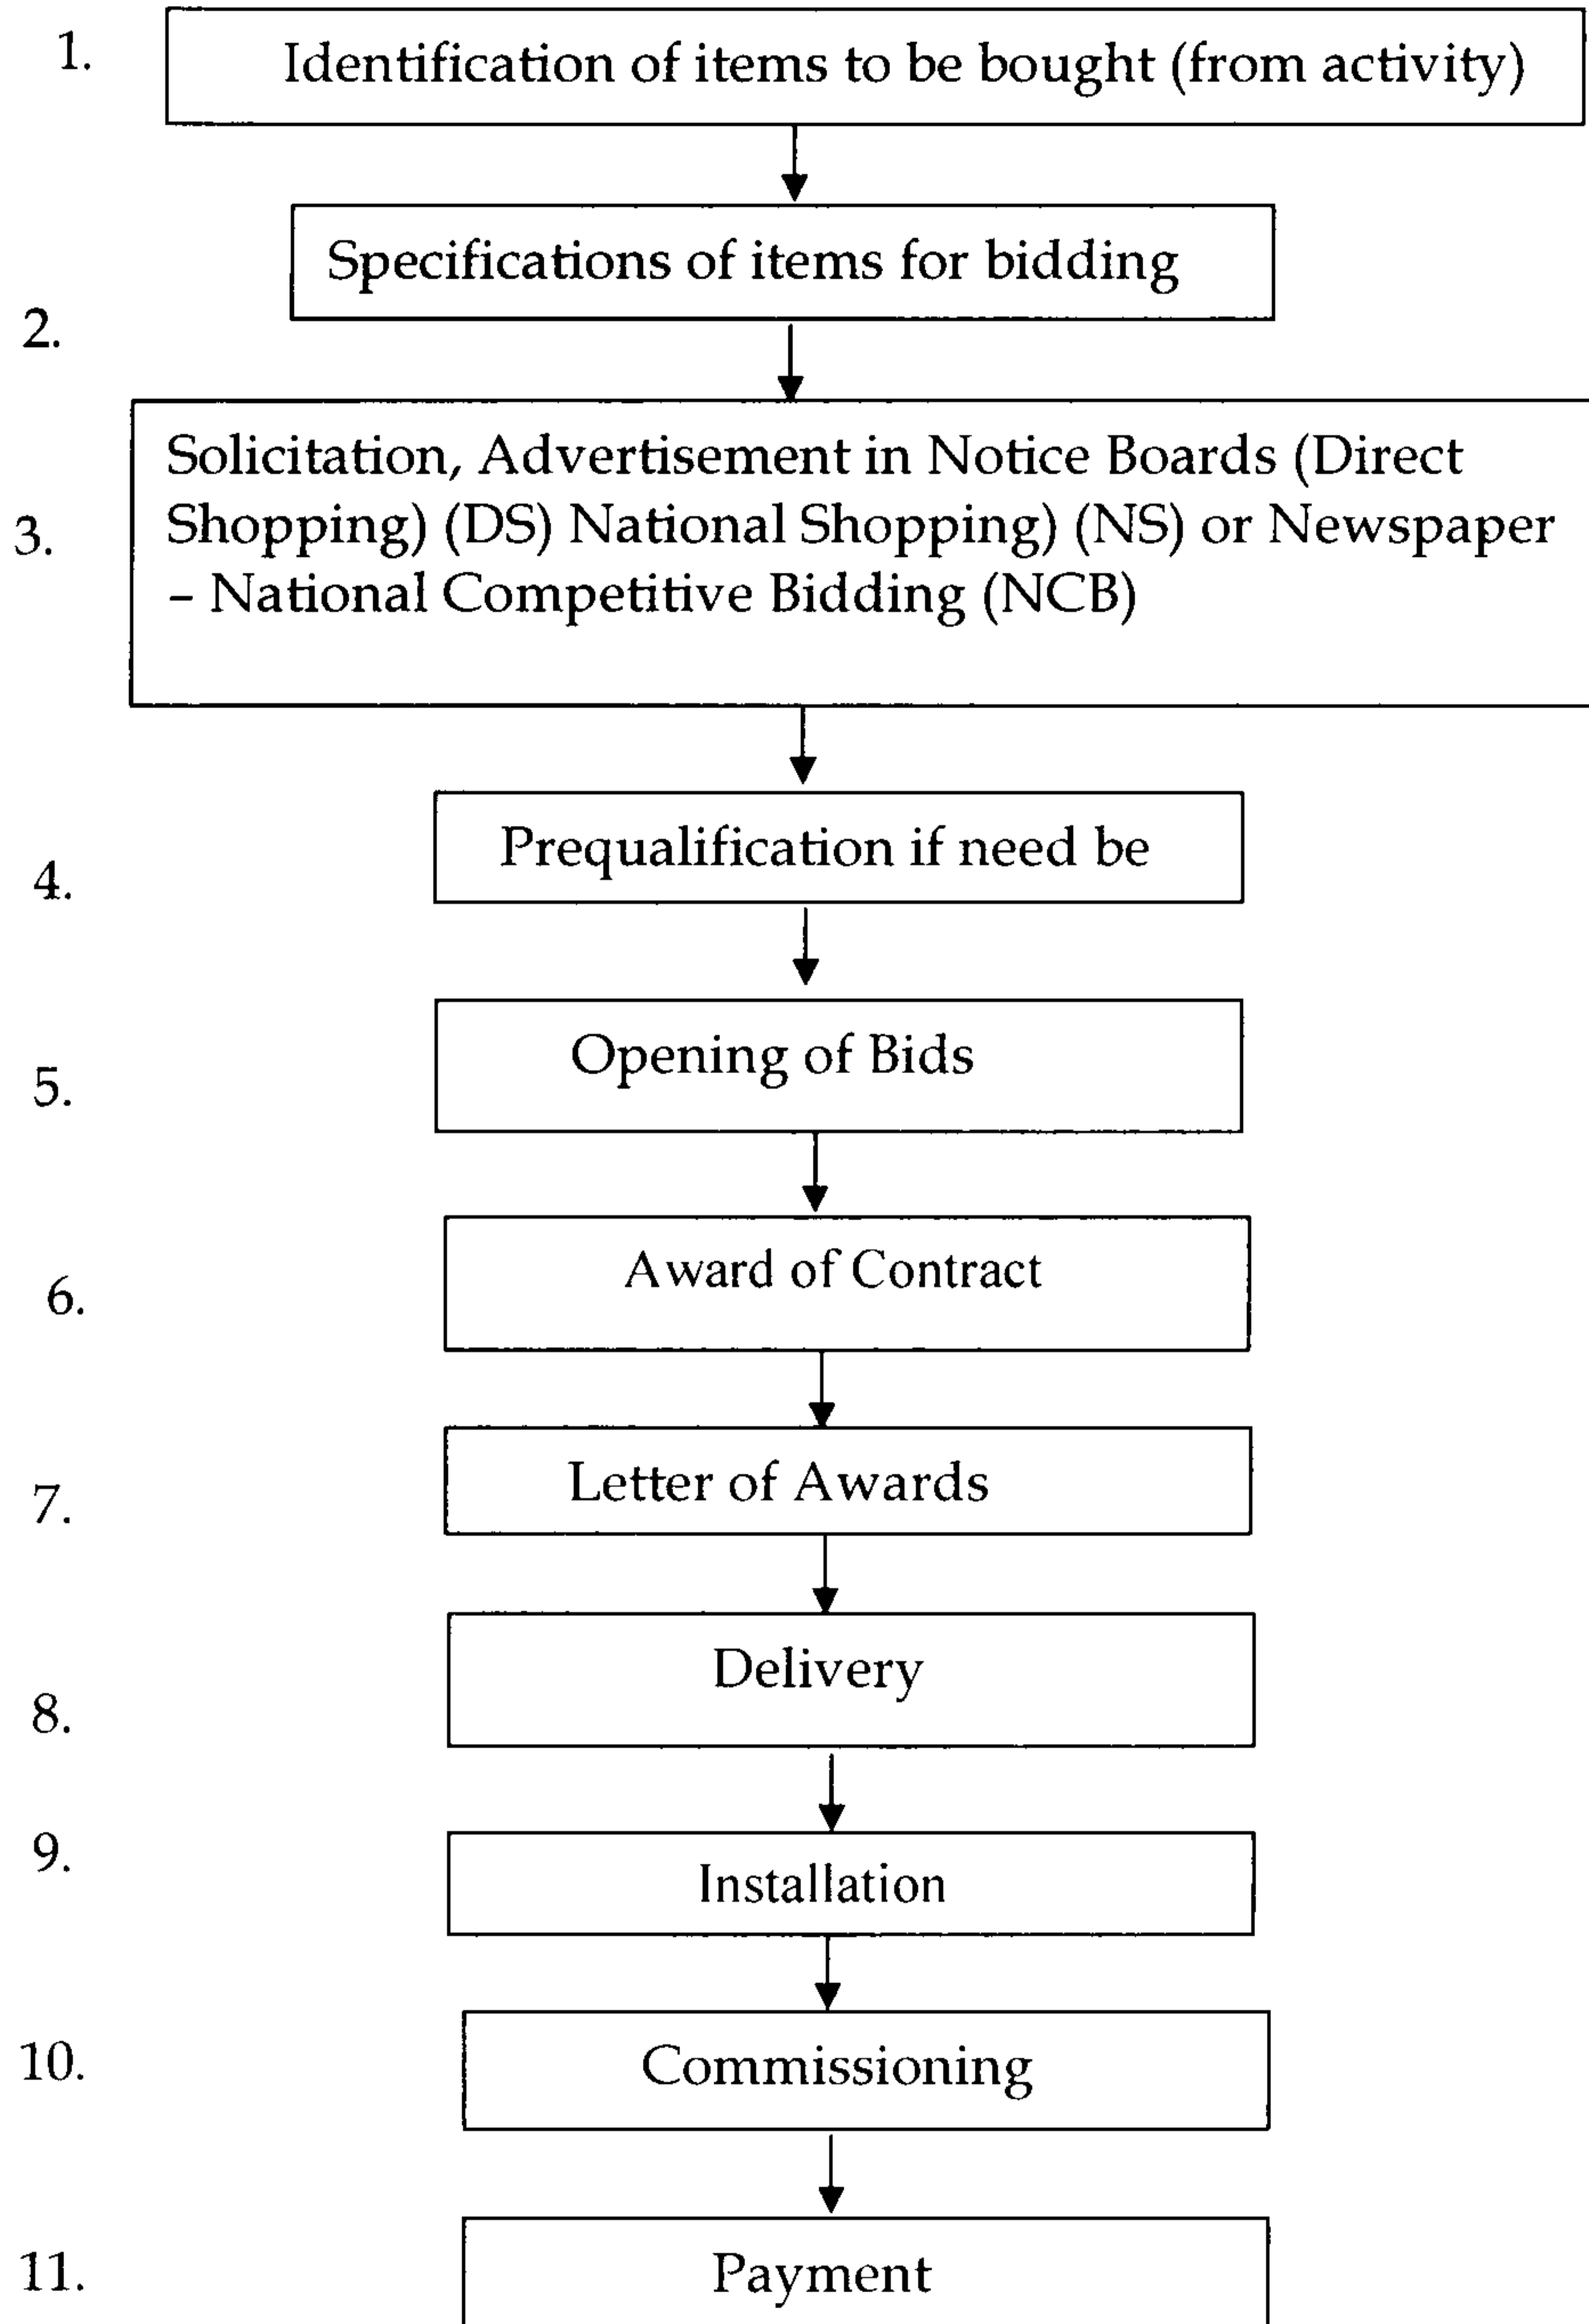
1. Identification of items to be bought (from activity)

2. Specifications of items for bidding

3. Solicitation, Advertisement in Notice Boards (Direct Shopping) (DS) National Shopping) (NS) or Newspaper – National Competitive Bidding (NCB)

4. Prequalification if need be

5. Opening of Bids

6. Award of Contract

7. Letter of Awards

8. Delivery

9. Installation

10. Commissioning

11. Payment